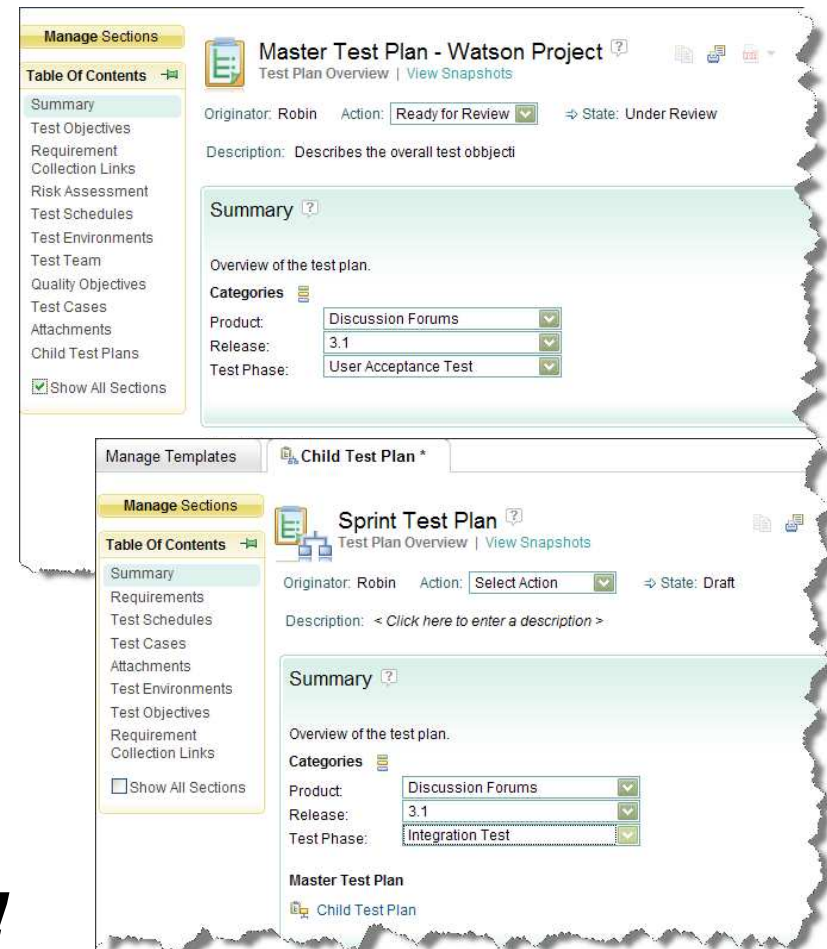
Manage Sections

Table Of Contents

Summary
Test Objectives
Requirement Collection Links
Risk Assessment
Test Schedules
Test Environments
Test Team
Quality Objectives
Test Cases
Attachments
Child Test Plans

Show All Sections

Master Test Plan - Watson Project
Test Plan Overview | View Snapshots

Originator: Robin Action: Ready for Review State: Under Review

Description: Describes the overall test obbjecti

Summary

Overview of the test plan.

Categories

Product: Discussion Forums
Release: 3.1
Test Phase: User Acceptance Test

Manage Templates | Child Test Plan *

Manage Sections

Table Of Contents

Summary
Requirements
Test Schedules
Test Cases
Attachments
Test Environments
Test Objectives
Requirement Collection Links

Show All Sections

Sprint Test Plan
Test Plan Overview | View Snapshots

Originator: Robin Action: Select Action State: Draft

Description: < Click here to enter a description >

Summary

Overview of the test plan.

Categories

Product: Discussion Forums
Release: 3.1
Test Phase: Integration Test

Master Test Plan

Child Test Plan